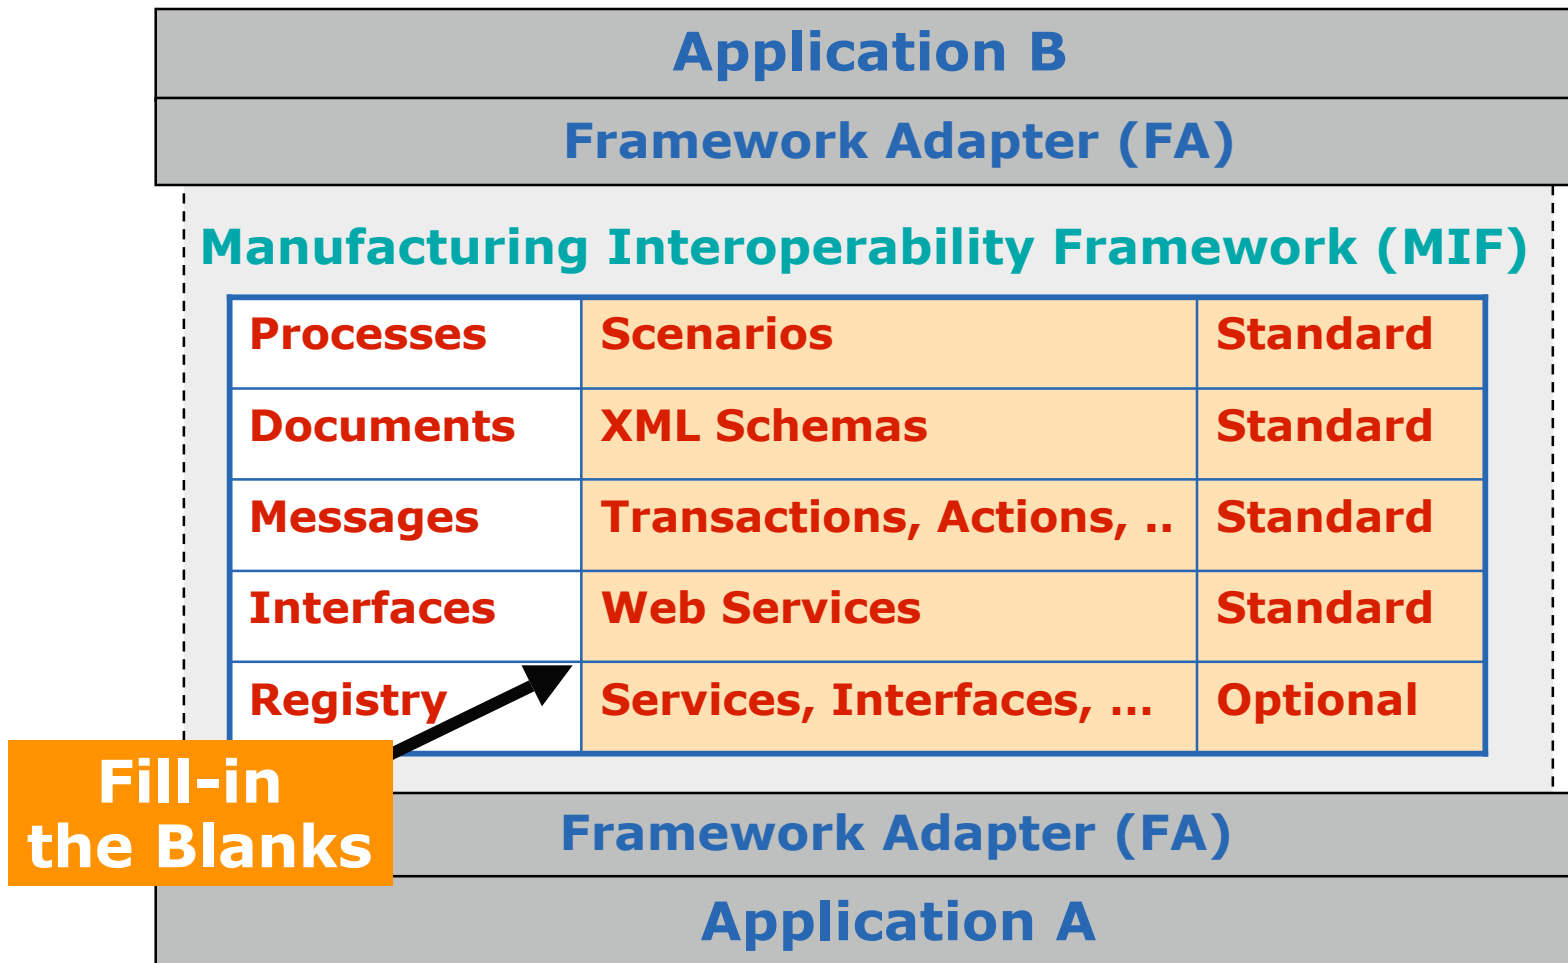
Application B

Framework Adapter (FA)

Manufacturing Interoperability Framework (MIF)

| Processes | Scenarios | Standard |
|---|---|---|
| Documents | XML Schemas | Standard |
| Messages | Transactions, Actions, .. | Standard |
| Interfaces | Web Services | Standard |
| Registry | Services, Interfaces, ... | Optional |

Fill-in the Blanks

Framework Adapter (FA)

Application A